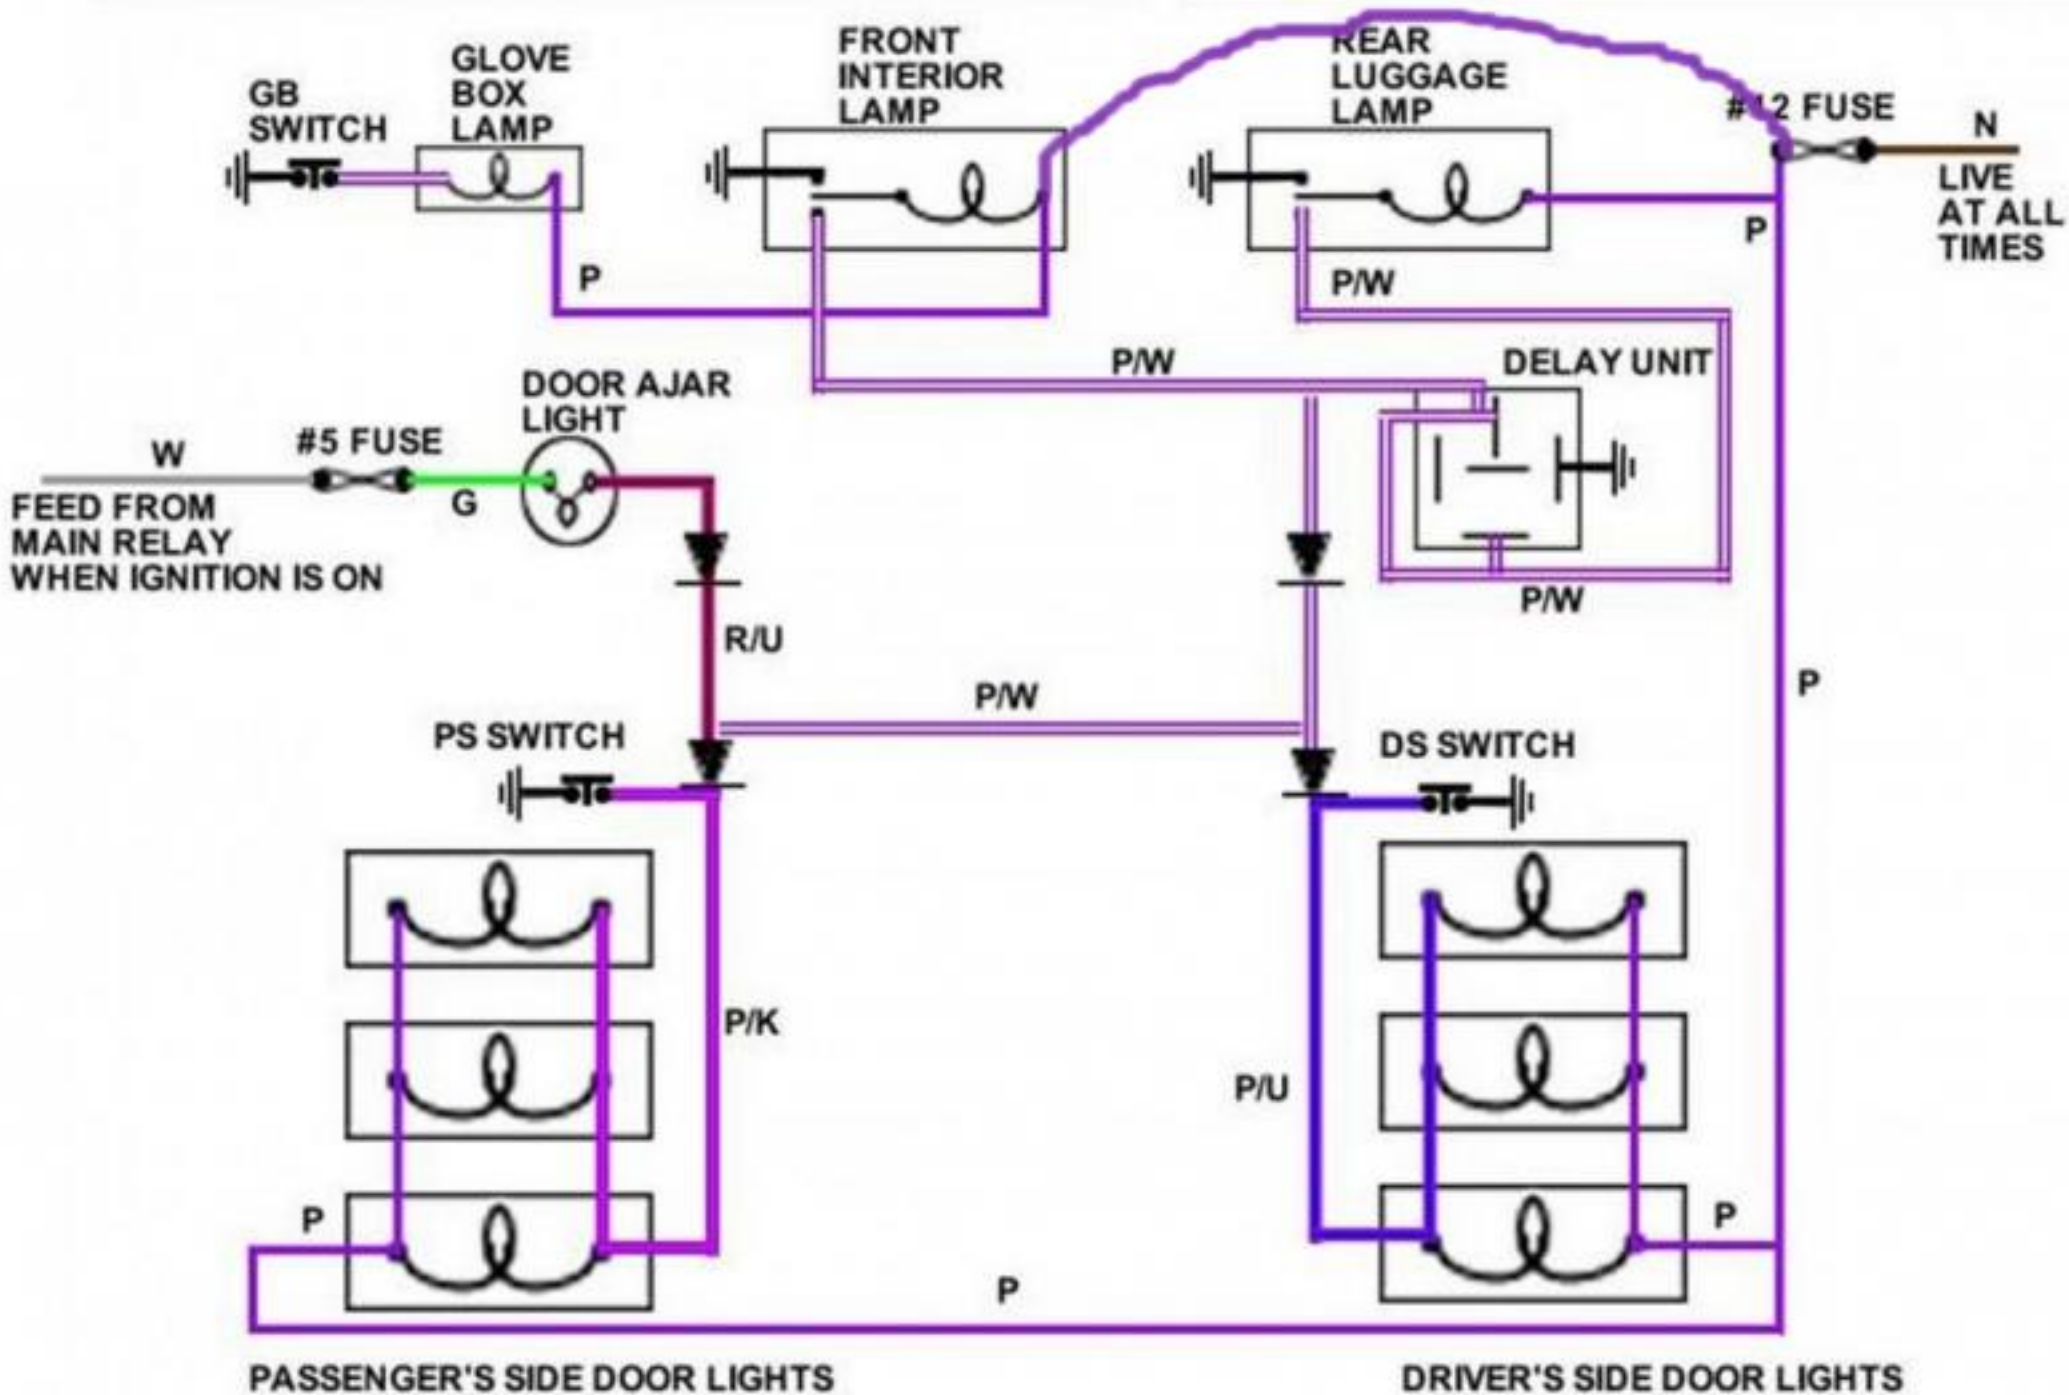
GB SWITCH

GLOVE BOX LAMP

FRONT INTERIOR LAMP

REAR LUGGAGE LAMP

#12 FUSE

N

LIVE AT ALL TIMES

P

P

P/W

P/W

DELAY UNIT

DOOR AJAR LIGHT

W

#5 FUSE

FEED FROM MAIN RELAY WHEN IGNITION IS ON

G

P/W

R/U

P/W

P

PS SWITCH

DS SWITCH

P/K

P/U

P

P

P

PASSENGER'S SIDE DOOR LIGHTS

DRIVER'S SIDE DOOR LIGHTS